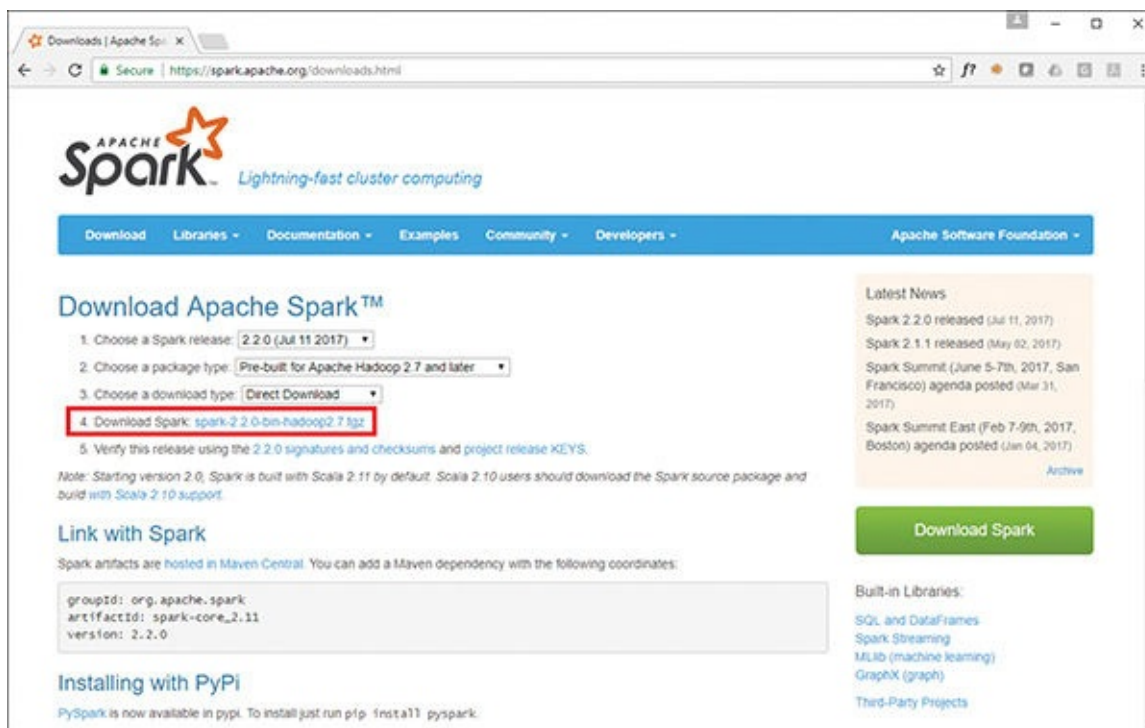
Downloads | Apache Spa ×

Secure | https://spark.apache.org/downloads.html

APACHE Spark Lightning-fast cluster computing

Download Libraries ▾ Documentation ▾ Examples Community ▾ Developers ▾ Apache Software Foundation ▾

Download Apache Spark™

1. Choose a Spark release: 2.2.0 (Jul 11 2017) ▾
2. Choose a package type: Pre-built for Apache Hadoop 2.7 and later ▾
3. Choose a download type: Direct Download ▾
4. Download Spark: spark-2.2.0-bin-hadoop2.7.tgz
5. Verify this release using the 2.2.0 signatures and checksums and project release KEYS.

Note: Starting version 2.0, Spark is built with Scala 2.11 by default. Scala 2.10 users should download the Spark source package and build with Scala 2.10 support.

Link with Spark

Spark artifacts are hosted in Maven Central. You can add a Maven dependency with the following coordinates:

groupId: org.apache.spark
artifactId: spark-core_2.11
version: 2.2.0

Installing with PyPi

PySpark is now available in pypi. To install just run pip install pyspark.

Latest News

Spark 2.2.0 released (Jul 11, 2017)

Spark 2.1.1 released (May 02, 2017)

Spark Summit (June 5-7th, 2017, San Francisco) agenda posted (Mar 31, 2017)

Spark Summit East (Feb 7-9th, 2017, Boston) agenda posted (Jan 04, 2017)

Archive

Download Spark

Built-in Libraries:

SQL and DataFrames
Spark Streaming
MLlib (machine learning)
GraphX (graph)

Third-Party Projects